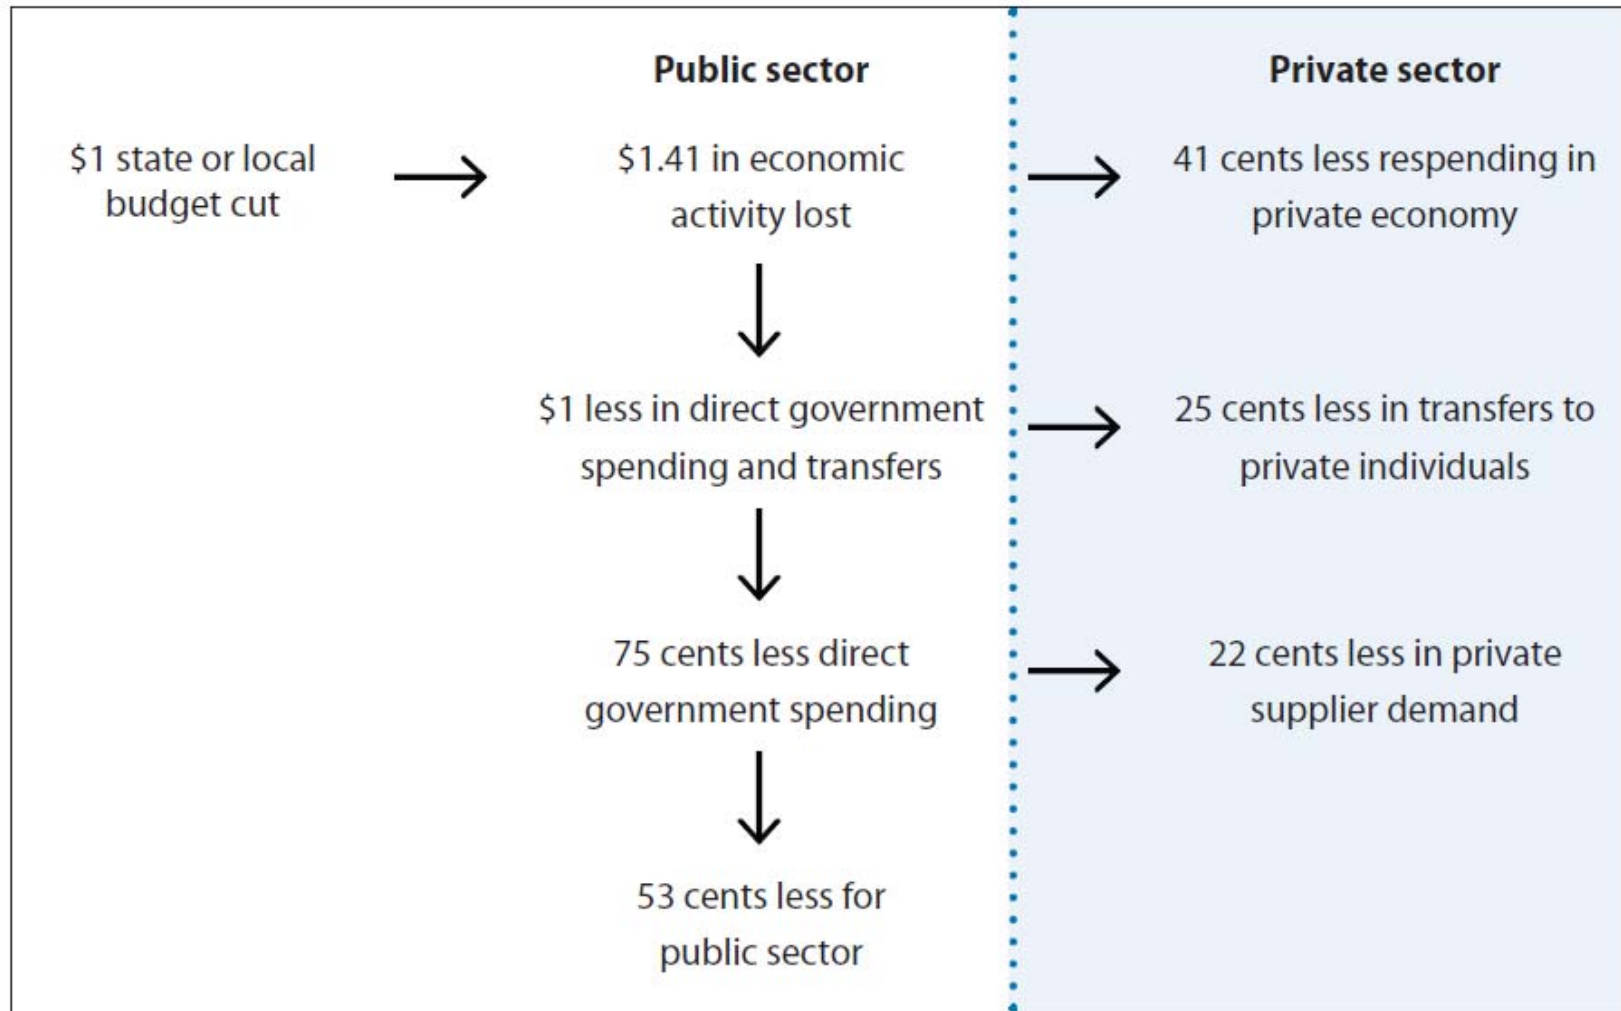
Public sector

Private sector

\$1 state or local budget cut

\$1.41 in economic activity lost

41 cents less respending in private economy

\$1 less in direct government spending and transfers

25 cents less in transfers to private individuals

75 cents less direct government spending

22 cents less in private supplier demand

53 cents less for public sector